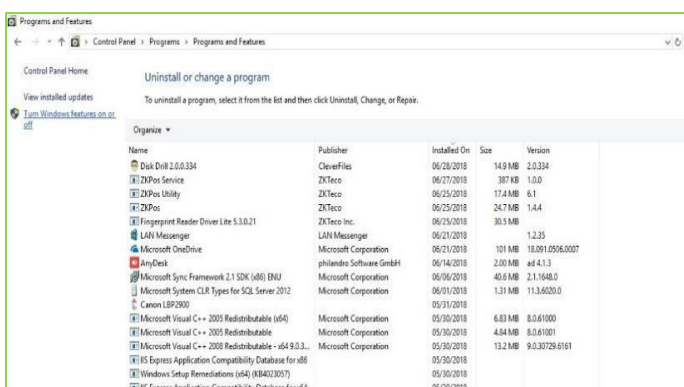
Programs and Features

← → ↑ > Control Panel > Programs > Programs and Features

Control Panel Home

View installed updates

Turn Windows features on or off

Uninstall or change a program

To uninstall a program, select it from the list and then click Uninstall, Change, or Repair.

Organize ▾

| Name | Publisher | Installed On | Size | Version |
|---|---|---|---|---|
| Disk Drill 2.0.0.334 | CleverFiles | 06/28/2018 | 14.9 MB | 2.0.334 |
| ZKPos Service | ZKTeco | 06/27/2018 | 387 KB | 1.0.0 |
| ZKPos Utility | ZKTeco | 06/25/2018 | 17.4 MB | 6.1 |
| ZKPos | ZKTeco | 06/25/2018 | 24.7 MB | 1.4.4 |
| Fingerprint Reader Driver Lite 5.3.0.21 | ZKTeco Inc. | 06/25/2018 | 30.5 MB | |
| LAN Messenger | LAN Messenger | 06/21/2018 | | 1.2.35 |
| Microsoft OneDrive | Microsoft Corporation | 06/21/2018 | 101 MB | 18.091.0506.0007 |
| AnyDesk | philandro Software GmbH | 06/14/2018 | 2.00 MB | ad 4.1.3 |
| Microsoft Sync Framework 2.1 SDK (x86) ENU | Microsoft Corporation | 06/06/2018 | 40.6 MB | 2.1.1648.0 |
| Microsoft System CLR Types for SQL Server 2012 | Microsoft Corporation | 06/01/2018 | 1.31 MB | 11.3.6020.0 |
| Canon LBP2900 | | 05/31/2018 | | |
| Microsoft Visual C++ 2005 Redistributable (x64) | Microsoft Corporation | 05/30/2018 | 6.83 MB | 8.0.61000 |
| Microsoft Visual C++ 2005 Redistributable | Microsoft Corporation | 05/30/2018 | 4.84 MB | 8.0.61001 |
| Microsoft Visual C++ 2008 Redistributable - x64 9.0.3... | Microsoft Corporation | 05/30/2018 | 13.2 MB | 9.0.30729.6161 |
| IIS Express Application Compatibility Database for x86 | | 05/30/2018 | | |
| Windows Setup Remediations (x64) (KB4023057) | | 05/30/2018 | | |
| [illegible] | | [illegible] | | |